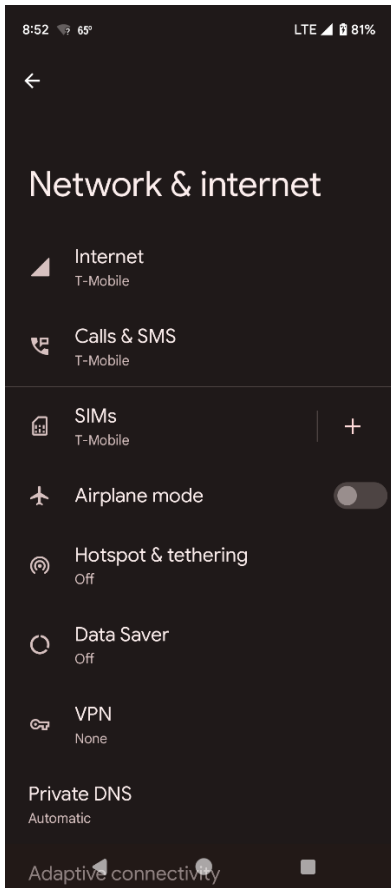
8:52 65° LTE 81%

Network & internet

Internet
T-Mobile

Calls & SMS
T-Mobile

SIMs
T-Mobile

+

Airplane mode

Hotspot & tethering
Off

Data Saver
Off

VPN
None

Private DNS
Automatic

Adaptive connectivity